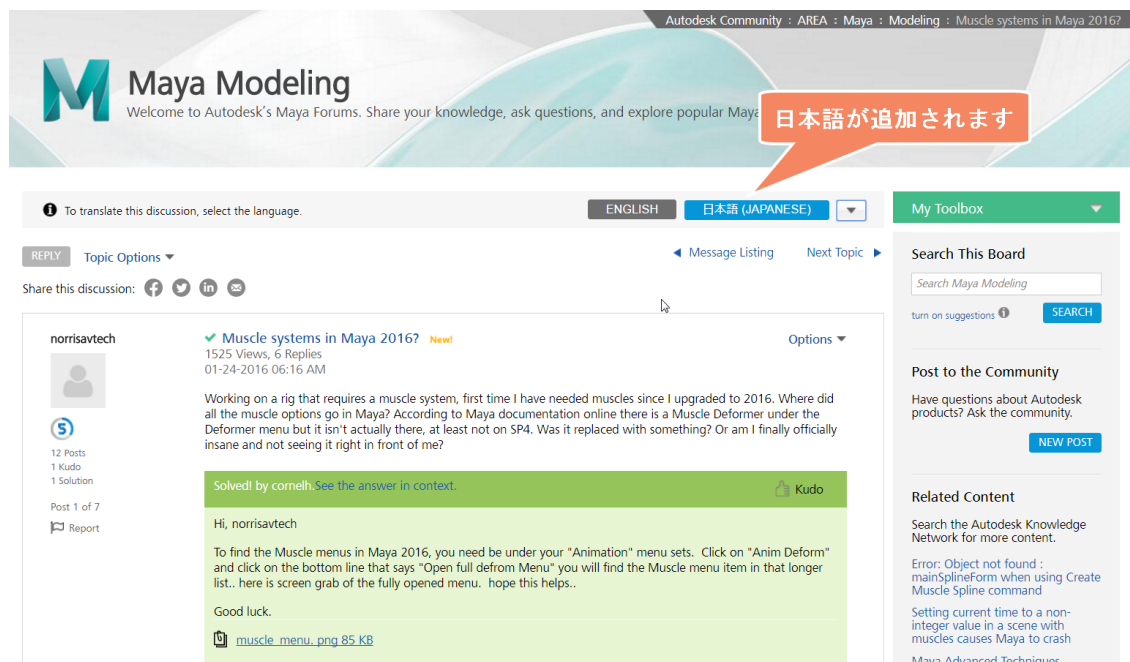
Autodesk Community : AREA : Maya : Modeling : Muscle systems in Maya 2016?

Maya Modeling

Welcome to Autodesk's Maya Forums. Share your knowledge, ask questions, and explore popular Maya

日本語が追加されます

To translate this discussion, select the language.

ENGLISH

日本語 (JAPANESE)

My Toolbox

REPLY

Topic Options

Message Listing

Next Topic

Share this discussion:

Search This Board

Search Maya Modeling

turn on suggestions

SEARCH

norrisavtech

12 Posts
1 Kudo
1 Solution

Post 1 of 7

Report

Muscle systems in Maya 2016? New!

1525 Views, 6 Replies
01-24-2016 06:16 AM

Options

Working on a rig that requires a muscle system, first time I have needed muscles since I upgraded to 2016. Where did all the muscle options go in Maya? According to Maya documentation online there is a Muscle Deformer under the Deformer menu but it isn't actually there, at least not on SP4. Was it replaced with something? Or am I finally officially insane and not seeing it right in front of me?

Solved! by cornelh. See the answer in context.

Kudo

Hi, norrisavtech

To find the Muscle menus in Maya 2016, you need be under your "Animation" menu sets. Click on "Anim Deform" and click on the bottom line that says "Open full defrom Menu" you will find the Muscle menu item in that longer list.. here is screen grab of the fully opened menu. hope this helps..

Good luck.

muscle_menu. png 85 KB

Post to the Community

Have questions about Autodesk products? Ask the community.

NEW POST

Related Content

Search the Autodesk Knowledge Network for more content.

Error: Object not found : mainSplineForm when using Create Muscle Spline command

Setting current time to a non-integer value in a scene with muscles causes Maya to crash

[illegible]